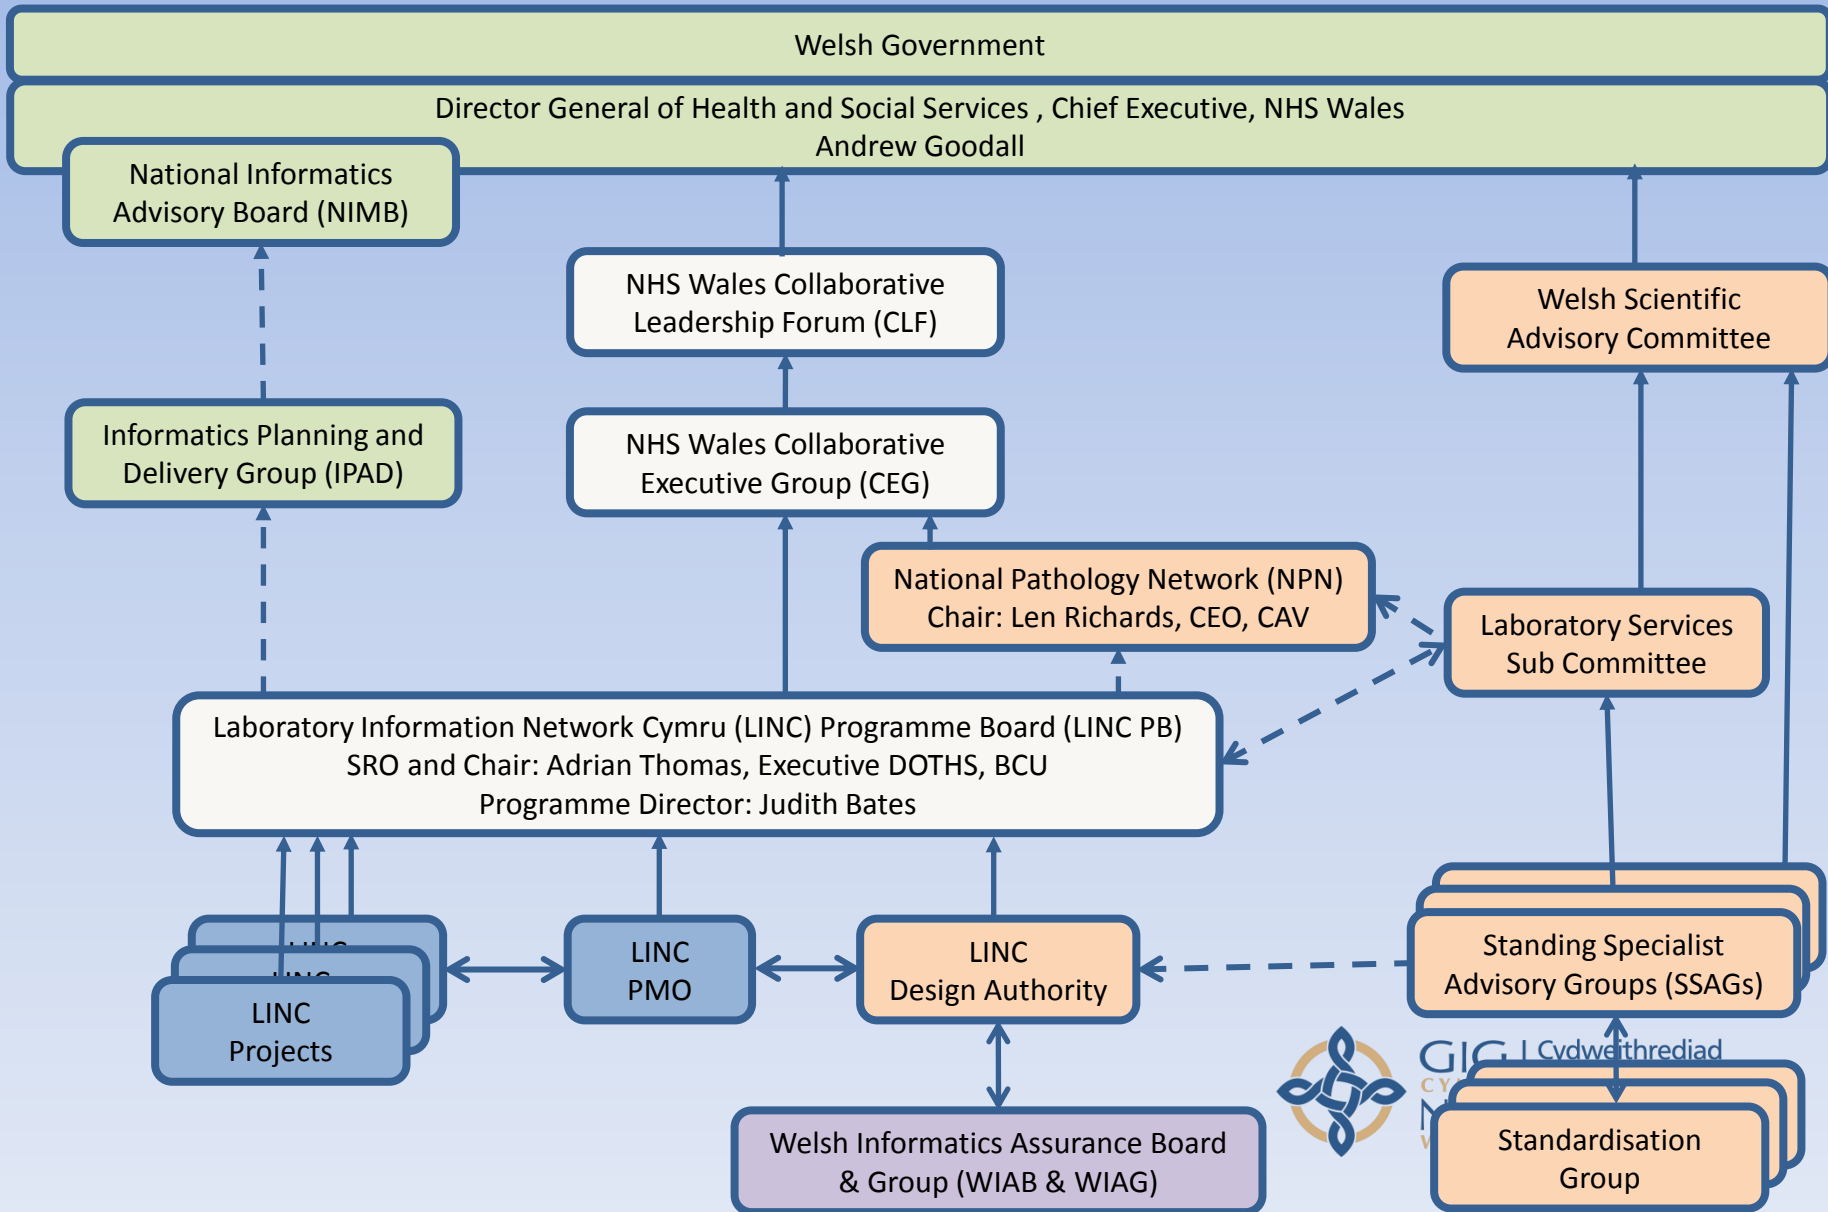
Welsh Government

Director General of Health and Social Services , Chief Executive, NHS Wales
Andrew Goodall

National Informatics Advisory Board (NIMB)

NHS Wales Collaborative Leadership Forum (CLF)

Welsh Scientific Advisory Committee

Informatics Planning and Delivery Group (IPAD)

NHS Wales Collaborative Executive Group (CEG)

National Pathology Network (NPN)
Chair: Len Richards, CEO, CAV

Laboratory Services Sub Committee

Laboratory Information Network Cymru (LINC) Programme Board (LINC PB)
SRO and Chair: Adrian Thomas, Executive DOTHS, BCU
Programme Director: Judith Bates

LINC Projects

LINC PMO

LINC Design Authority

Standing Specialist Advisory Groups (SSAGs)

GIG | Cydweithrediad

Standardisation Group

Welsh Informatics Assurance Board & Group (WIAB & WIAG)